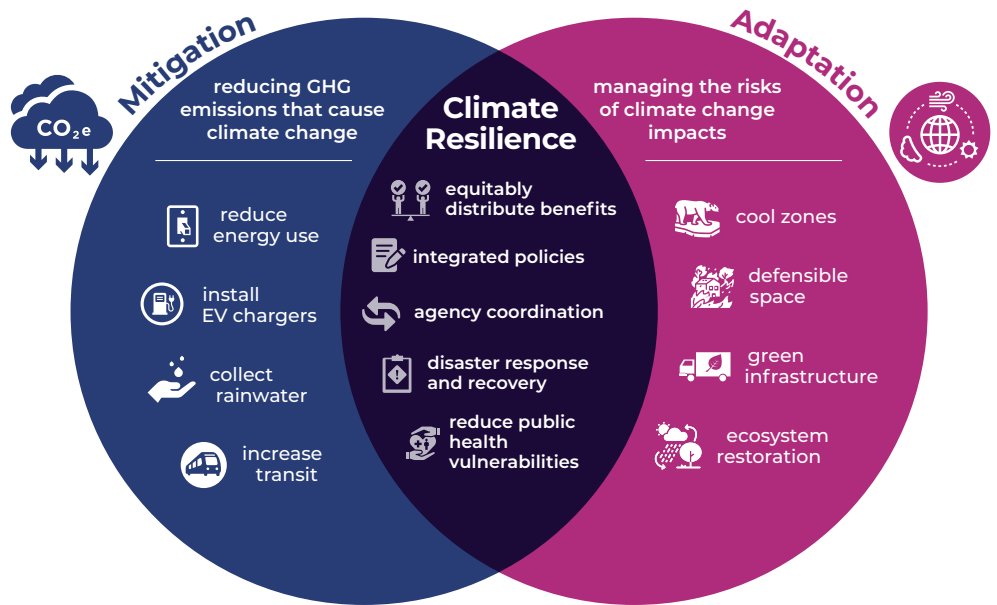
Mitigation

$CO_2e$

reducing GHG emissions that cause climate change

reduce energy use

install EV chargers

collect rainwater

increase transit

Climate Resilience

equitably distribute benefits

integrated policies

agency coordination

disaster response and recovery

reduce public health vulnerabilities

Adaptation

managing the risks of climate change impacts

cool zones

defensible space

green infrastructure

ecosystem restoration